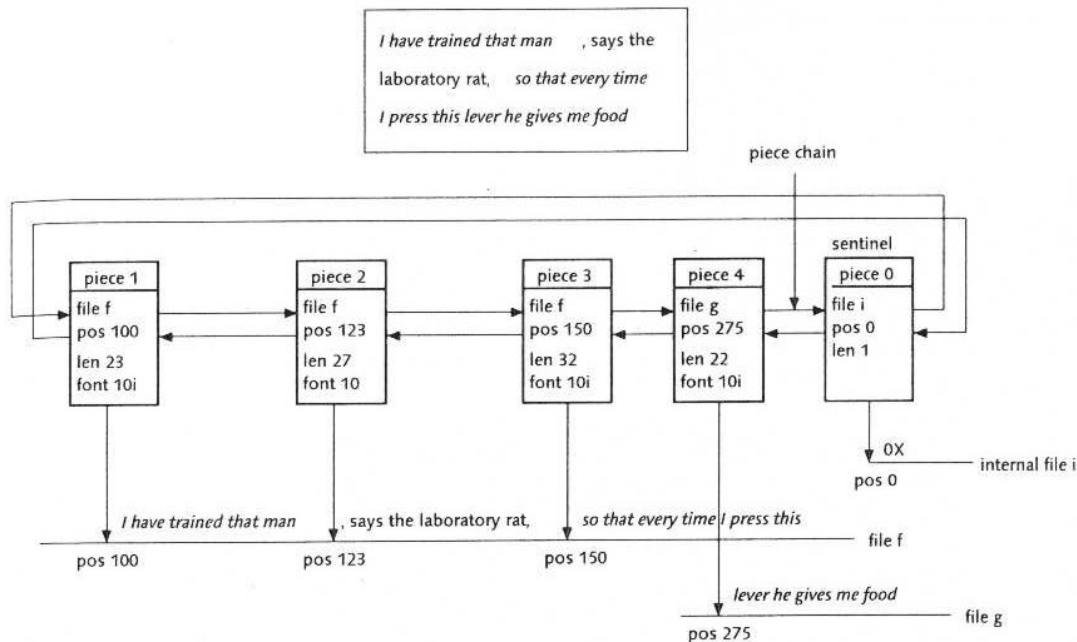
I have trained that man , says the laboratory rat, so that every time I press this lever he gives me food

piece chain

sentinel

piece 1
file f
pos 100
len 23
font 10i

piece 2
file f
pos 123
len 27
font 10

piece 3
file f
pos 150
len 32
font 10i

piece 4
file g
pos 275
len 22
font 10i

piece 0
file i
pos 0
len 1

0X
internal file i
pos 0

I have trained that man
, says the laboratory rat,
so that every time I press this
file f
pos 100
pos 123
pos 150

lever he gives me food
file g
pos 275